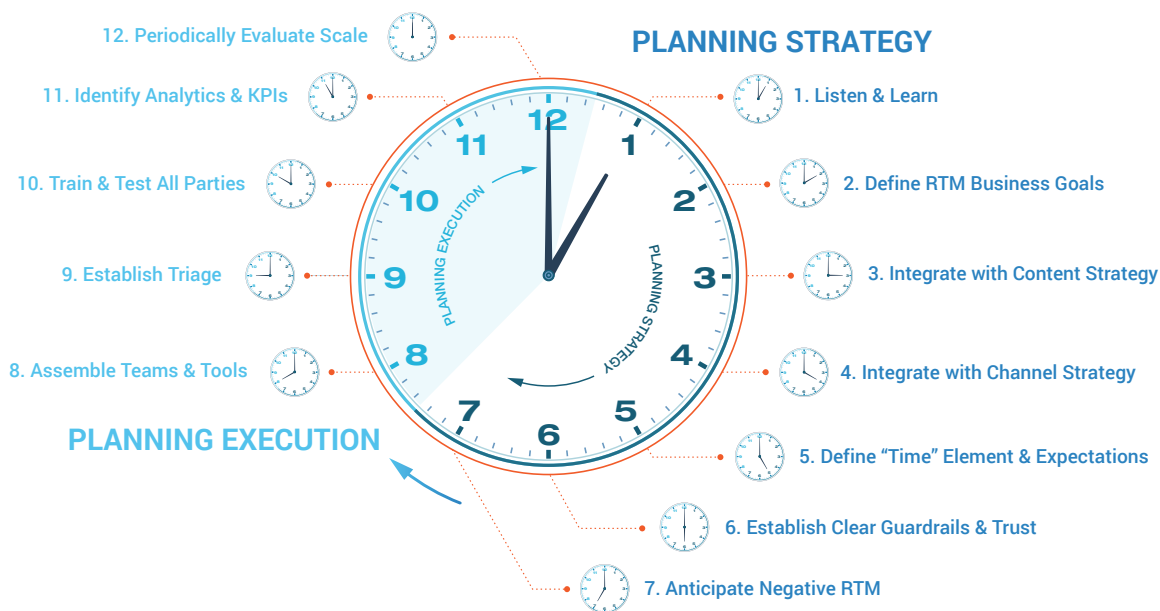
PLANNING STRATEGY

12. Periodically Evaluate Scale

11. Identify Analytics & KPIs

10. Train & Test All Parties

9. Establish Triage

8. Assemble Teams & Tools

PLANNING EXECUTION

1. Listen & Learn

2. Define RTM Business Goals

3. Integrate with Content Strategy

4. Integrate with Channel Strategy

5. Define “Time” Element & Expectations

6. Establish Clear Guardrails & Trust

7. Anticipate Negative RTM

12
1
2
3
4
5
6
7
8
9
10
11

PLANNING EXECUTION

PLANNING STRATEGY